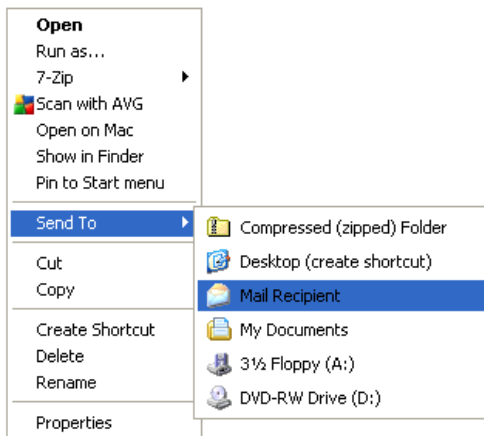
Open
Run as...
7-Zip
Scan with AVG
Open on Mac
Show in Finder
Pin to Start menu

Send To

Cut
Copy

Create Shortcut
Delete
Rename

Properties

Compressed (zipped) Folder
Desktop (create shortcut)
Mail Recipient
My Documents
3½ Floppy (A:)
DVD-RW Drive (D:)